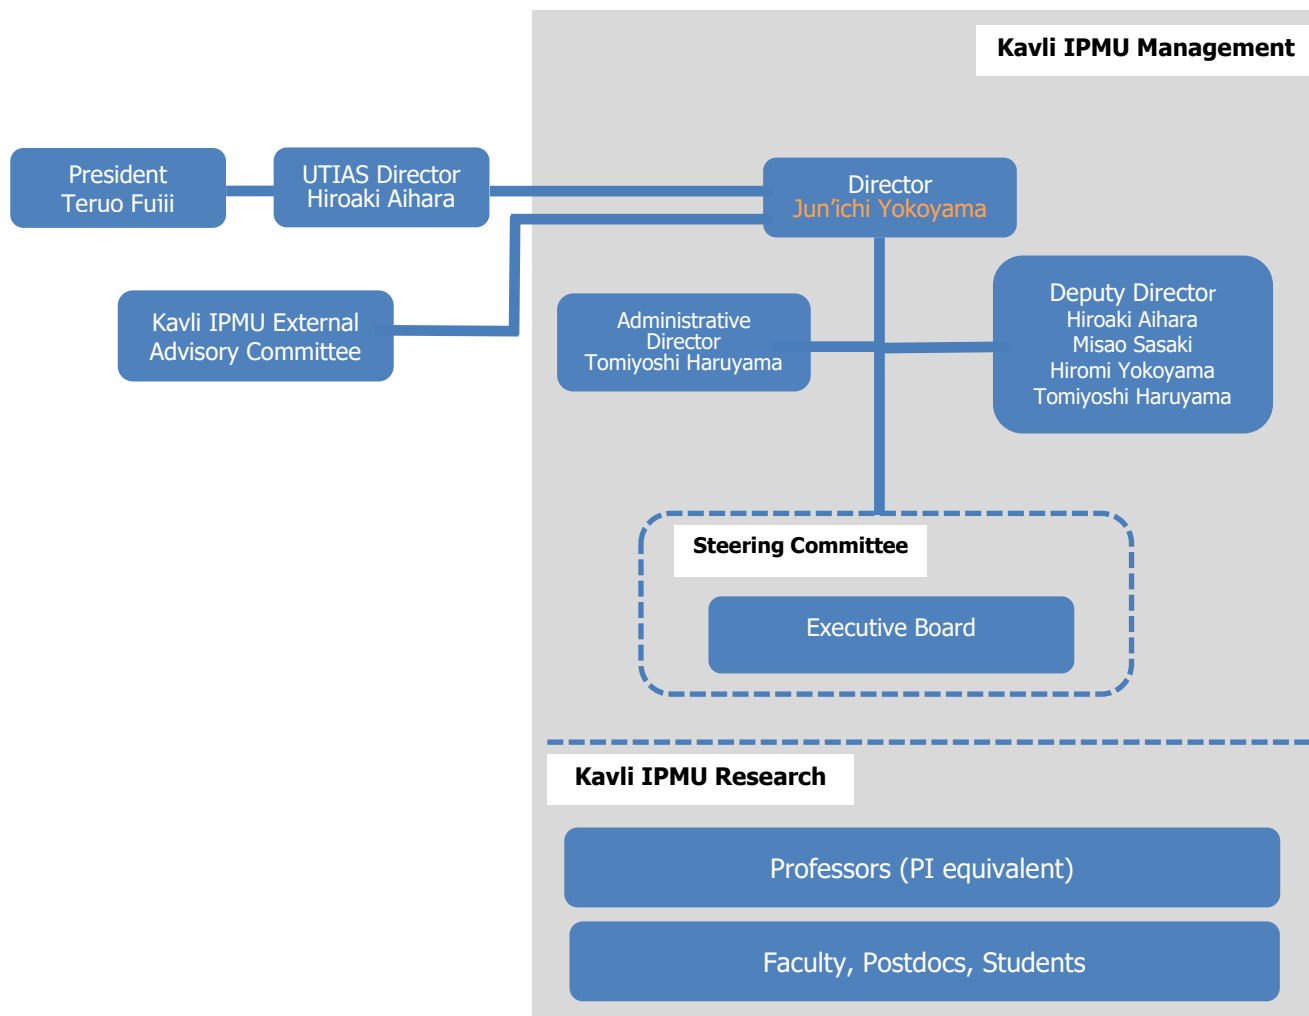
Kavli IPMU Management

President
Teruo Fuiii

UTIAS Director
Hiroaki Aihara

Director
Jun'ichi Yokoyama

Kavli IPMU External Advisory Committee

Administrative Director
Tomiyoshi Haruyama

Deputy Director
Hiroaki Aihara
Misao Sasaki
Hiromi Yokoyama
Tomiyoshi Haruyama

Steering Committee

Executive Board

Kavli IPMU Research

Professors (PI equivalent)

Faculty, Postdocs, Students